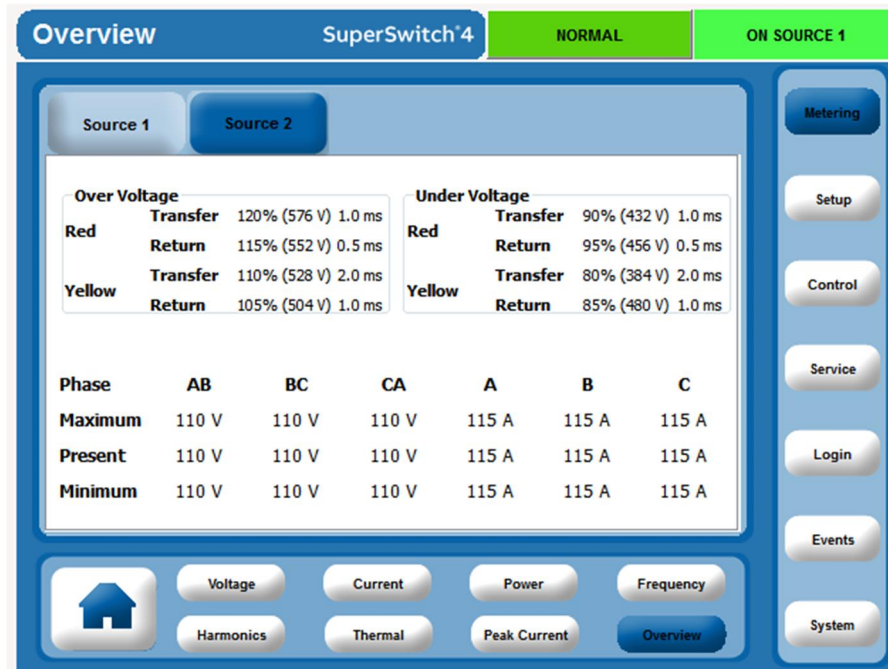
Overview SuperSwitch®4 NORMAL ON SOURCE 1

Source 1 Source 2

Over Voltage

| | | |
|---|---|---|
| Red | Transfer | 120% (576 V) 1.0 ms |
| | Return | 115% (552 V) 0.5 ms |
| Yellow | Transfer | 110% (528 V) 2.0 ms |
| | Return | 105% (504 V) 1.0 ms |

Under Voltage

| | | |
|---|---|---|
| Red | Transfer | 90% (432 V) 1.0 ms |
| | Return | 95% (456 V) 0.5 ms |
| Yellow | Transfer | 80% (384 V) 2.0 ms |
| | Return | 85% (480 V) 1.0 ms |

| Phase | AB | BC | CA | A | B | C |
|---|---|---|---|---|---|---|
| Maximum | 110 V | 110 V | 110 V | 115 A | 115 A | 115 A |
| Present | 110 V | 110 V | 110 V | 115 A | 115 A | 115 A |
| Minimum | 110 V | 110 V | 110 V | 115 A | 115 A | 115 A |

Voltage Current Power Frequency
Harmonics Thermal Peak Current Overview

Metering
Setup
Control
Service
Login
Events
System